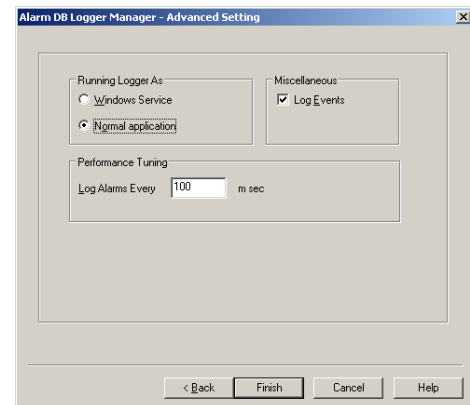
Alarm DB Logger Manager - Advanced Setting

Running Logger As

Windows Service

Normal application

Miscellaneous

Log Events

Performance Tuning

Log Alarms Every 100 m sec

< Back

Finish

Cancel

Help